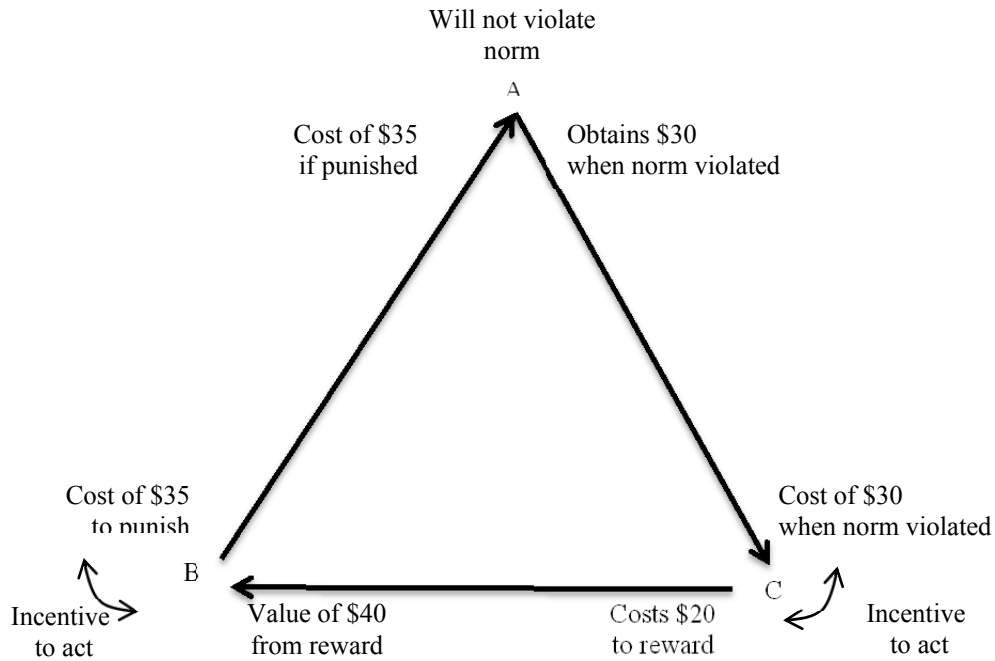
Will not violate norm

A

Cost of \$35 if punished

Obtains \$30 when norm violated

Cost of \$35 to punish

B

Incentive to act

Value of \$40 from reward

Costs \$20 to reward

C

Cost of \$30 when norm violated

Incentive to act